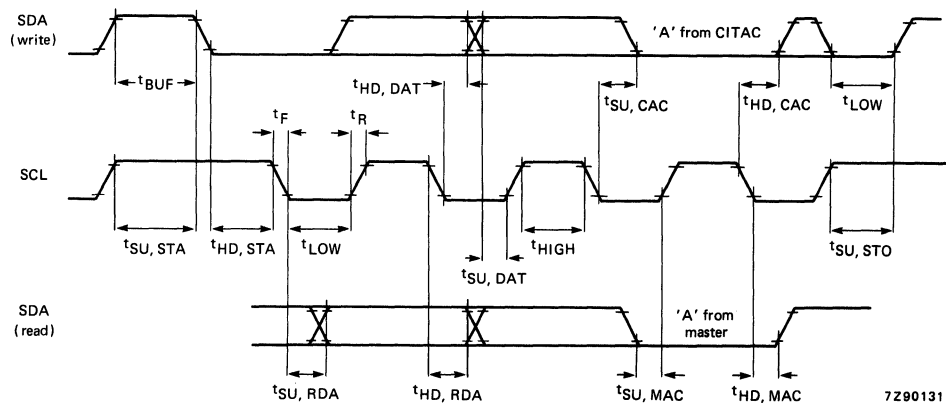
SDA (write)

'A' from CITAC

$t_{BUF}$

$t_{HD, DAT}$

$t_{SU, CAC}$

$t_{HD, CAC}$

$t_{LOW}$

$t_F$

$t_R$

SCL

$t_{SU, STA}$

$t_{HD, STA}$

$t_{LOW}$

$t_{HIGH}$

$t_{SU, STO}$

$t_{SU, DAT}$

SDA (read)

'A' from master

$t_{SU, RDA}$

$t_{HD, RDA}$

$t_{SU, MAC}$

$t_{HD, MAC}$

7Z90131